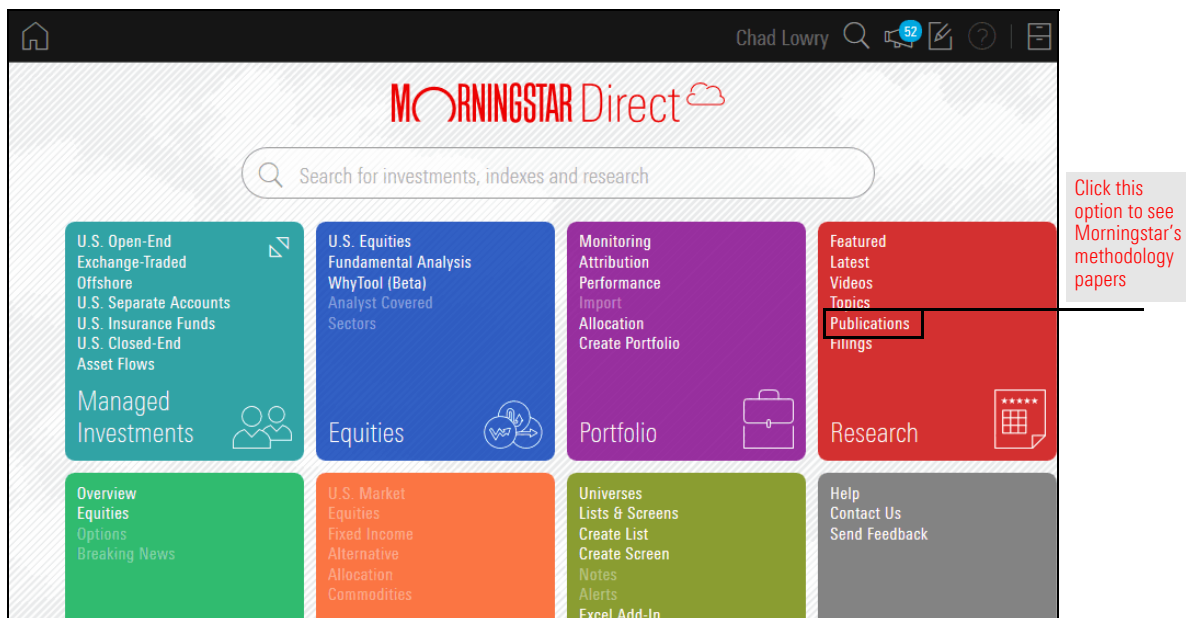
Chad Lowry 52

MORNINGSTAR Direct

Search for investments, indexes and research

Click this option to see Morningstar's methodology papers

U.S. Open-End
Exchange-Traded
Offshore
U.S. Separate Accounts
U.S. Insurance Funds
U.S. Closed-End
Asset Flows

Managed Investments

U.S. Equities
Fundamental Analysis
WhyTool (Beta)
Analyst Covered
Sectors

Equities

Monitoring
Attribution
Performance
Import
Allocation
Create Portfolio

Portfolio

Featured
Latest
Videos
Topics
Publications
Filings

Research

Overview
Equities
Options
Breaking News

U.S. Market
Equities
Fixed Income
Alternative
Allocation
Commodities

Universes
Lists & Screens
Create List
Create Screen
Notes
Alerts
Excel Add-In

Help
Contact Us
Send Feedback